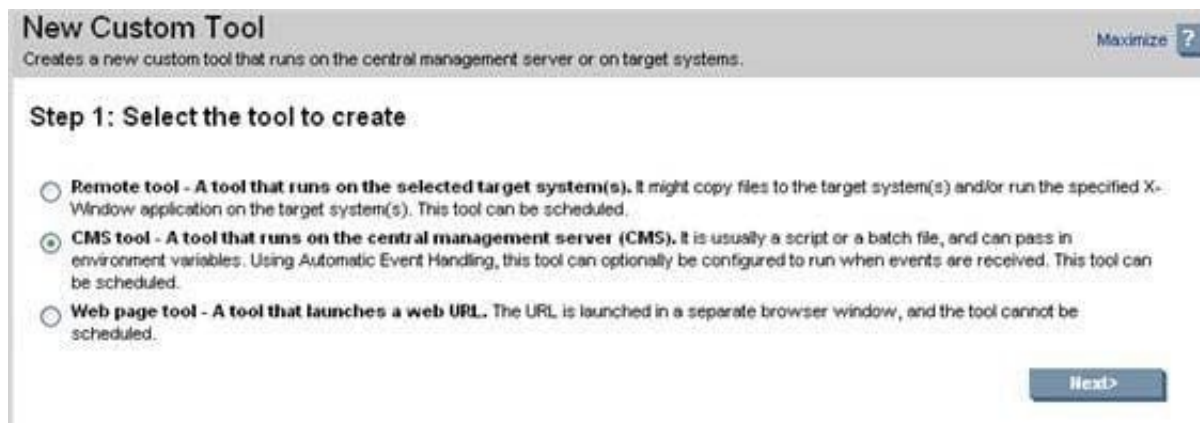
New Custom Tool
Creates a new custom tool that runs on the central management server or on target systems.

Maximize ?

Step 1: Select the tool to create

Remote tool - A tool that runs on the selected target system(s). It might copy files to the target system(s) and/or run the specified X-Window application on the target system(s). This tool can be scheduled.

CMS tool - A tool that runs on the central management server (CMS). It is usually a script or a batch file, and can pass in environment variables. Using Automatic Event Handling, this tool can optionally be configured to run when events are received. This tool can be scheduled.

Web page tool - A tool that launches a web URL. The URL is launched in a separate browser window, and the tool cannot be scheduled.

Next>